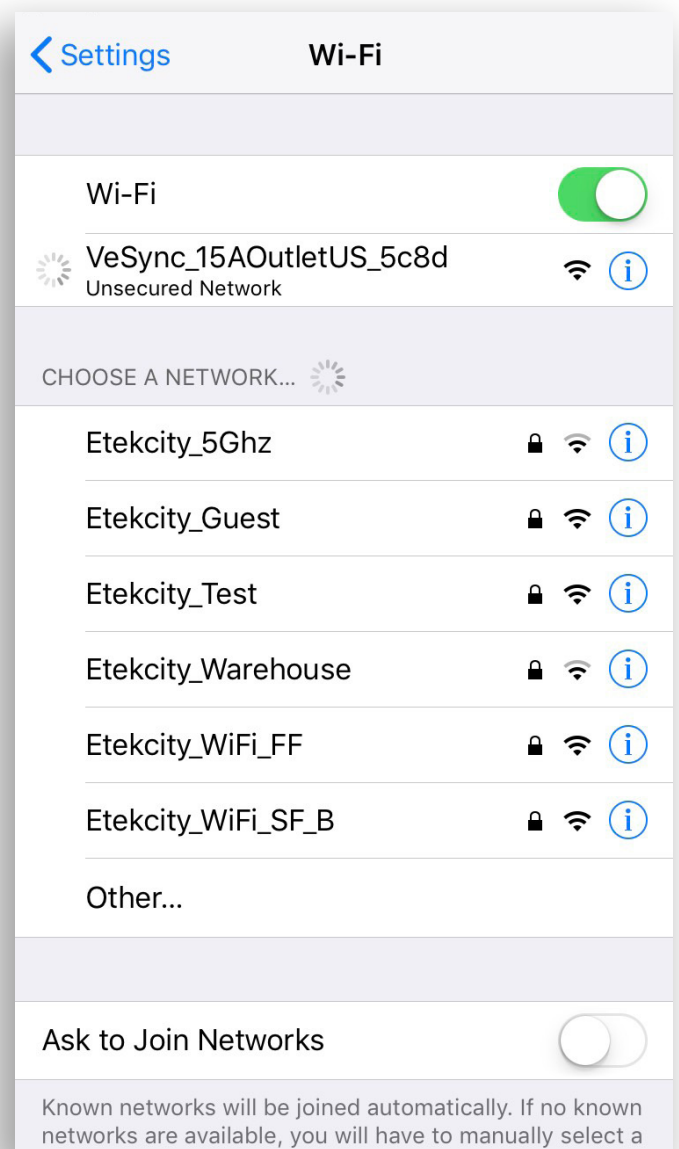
Settings

Wi-Fi

Wi-Fi

VeSync_15AOutletUS_5c8d
Unsecured Network

CHOOSE A NETWORK...

Etekcity_5Ghz

Etekcity_Guest

Etekcity_Test

Etekcity_Warehouse

Etekcity_WiFi_FF

Etekcity_WiFi_SF_B

Other...

Ask to Join Networks

Known networks will be joined automatically. If no known networks are available, you will have to manually select a